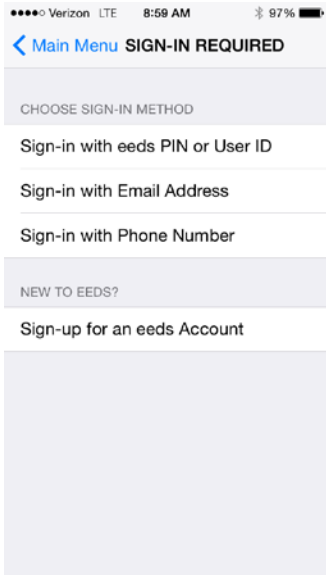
●●●●○ Verizon LTE 8:59 AM 97%

Main Menu SIGN-IN REQUIRED

CHOOSE SIGN-IN METHOD

Sign-in with eeds PIN or User ID

Sign-in with Email Address

Sign-in with Phone Number

NEW TO EEDS?

Sign-up for an eeds Account